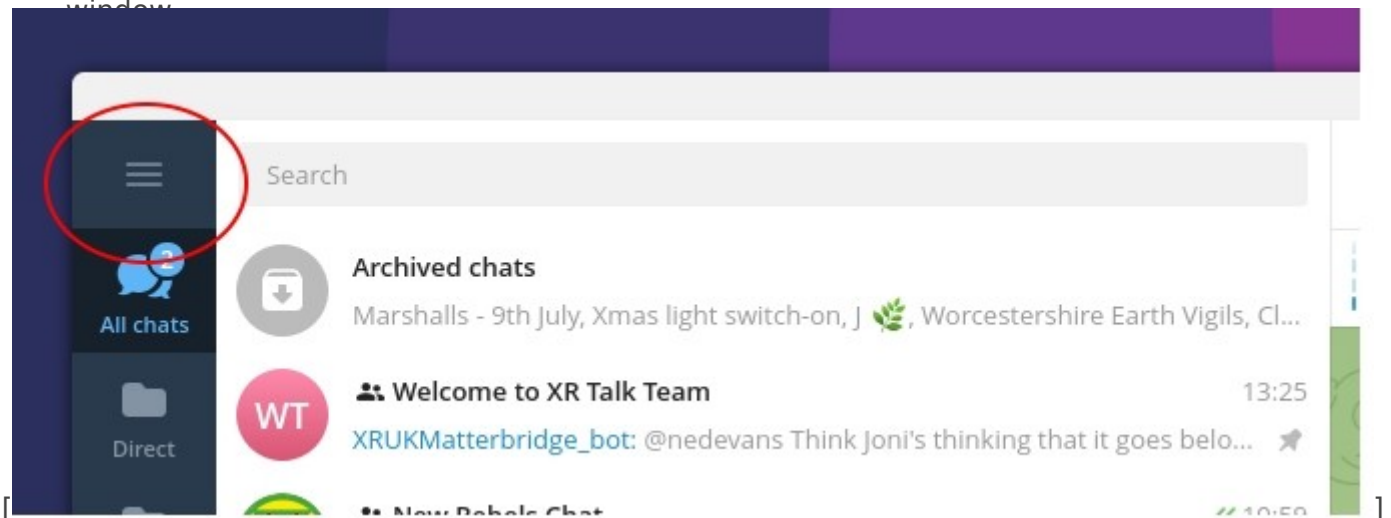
window

Search

2

All chats

Direct

Archived chats

Marshalls - 9th July, Xmas light switch-on, J 🌿, Worcestershire Earth Vigils, Cl...

WT

Welcome to XR Talk Team

13:25

XRUKMatterbridge_bot: @nedevans Think Joni's thinking that it goes belo...

New Rebels Chat

10:59

[ ]